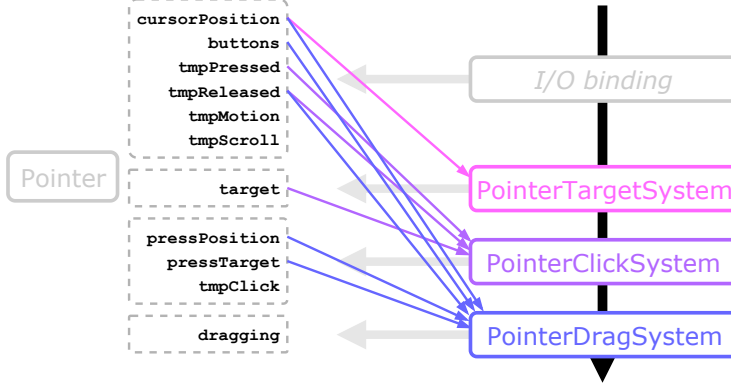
cursorPosition
buttons
tmpPressed
tmpReleased
tmpMotion
tmpScroll

Pointer

target

pressPosition
pressTarget
tmpClick

dragging

I/O binding

PointerTargetSystem

PointerClickSystem

PointerDragSystem